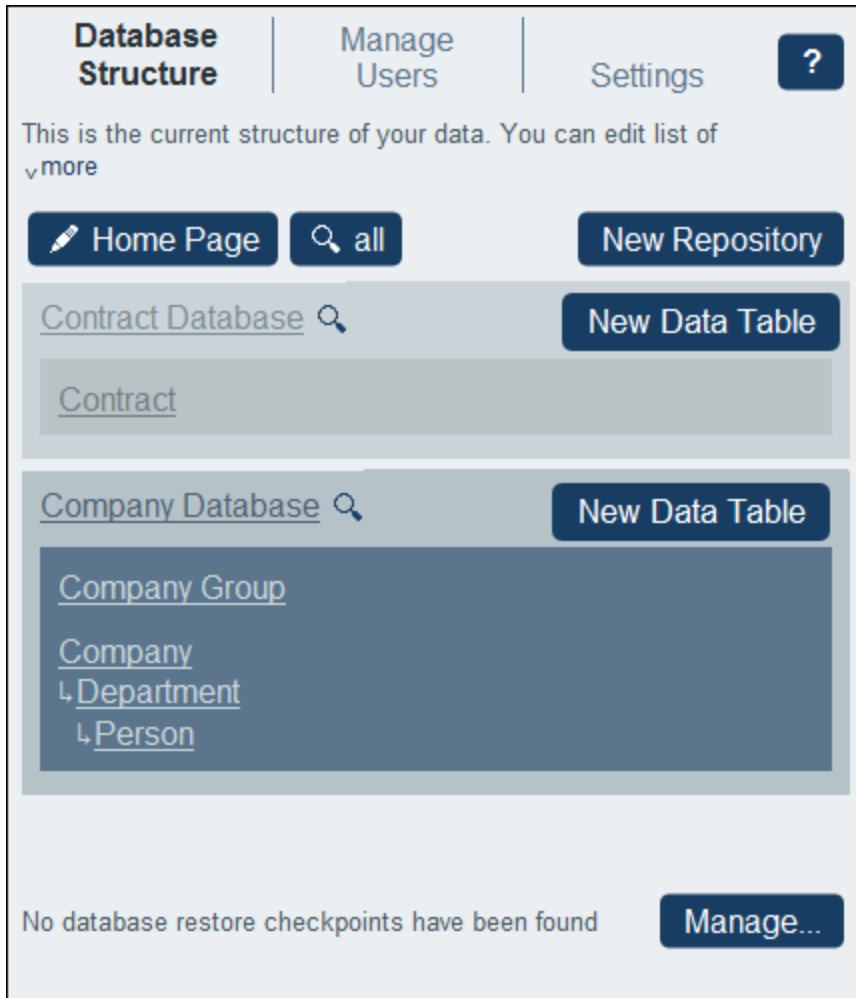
Database Structure | Manage Users | Settings | ?

This is the current structure of your data. You can edit list of
more

Home Page | all | New Repository

Contract Database | New Data Table

Contract

Company Database | New Data Table

Company Group

Company
↳Department
↳Person

No database restore checkpoints have been found | Manage...